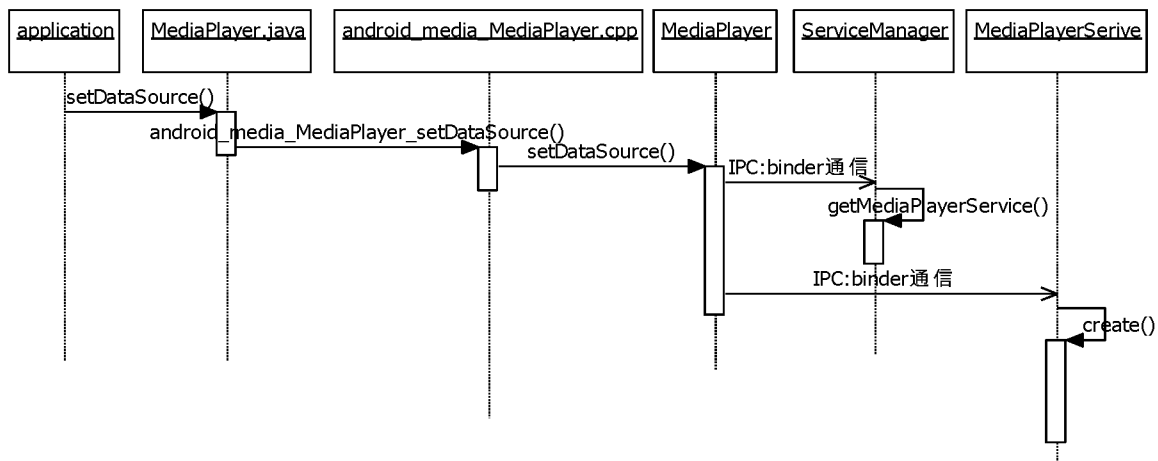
application

MediaPlayer.java

android_media_MediaPlayer.cpp

MediaPlayer

ServiceManager

MediaPlayerSerive

setDataSource()

android_media_MediaPlayer_setDataSource()

setDataSource()

IPC:binder通信

getMediaPlayerService()

IPC:binder通信

create()